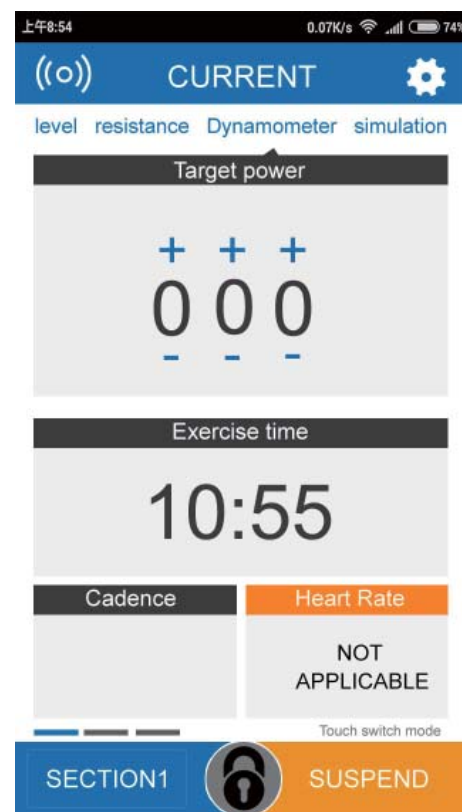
上午8:54 0.07K/s 74%

CURRENT

level resistance Dynamometer simulation

Target power

+ + +
0 0 0
- - -

Exercise time

10:55

Cadence

Heart Rate

NOT APPLICABLE

Touch switch mode

SECTION1

SUSPEND